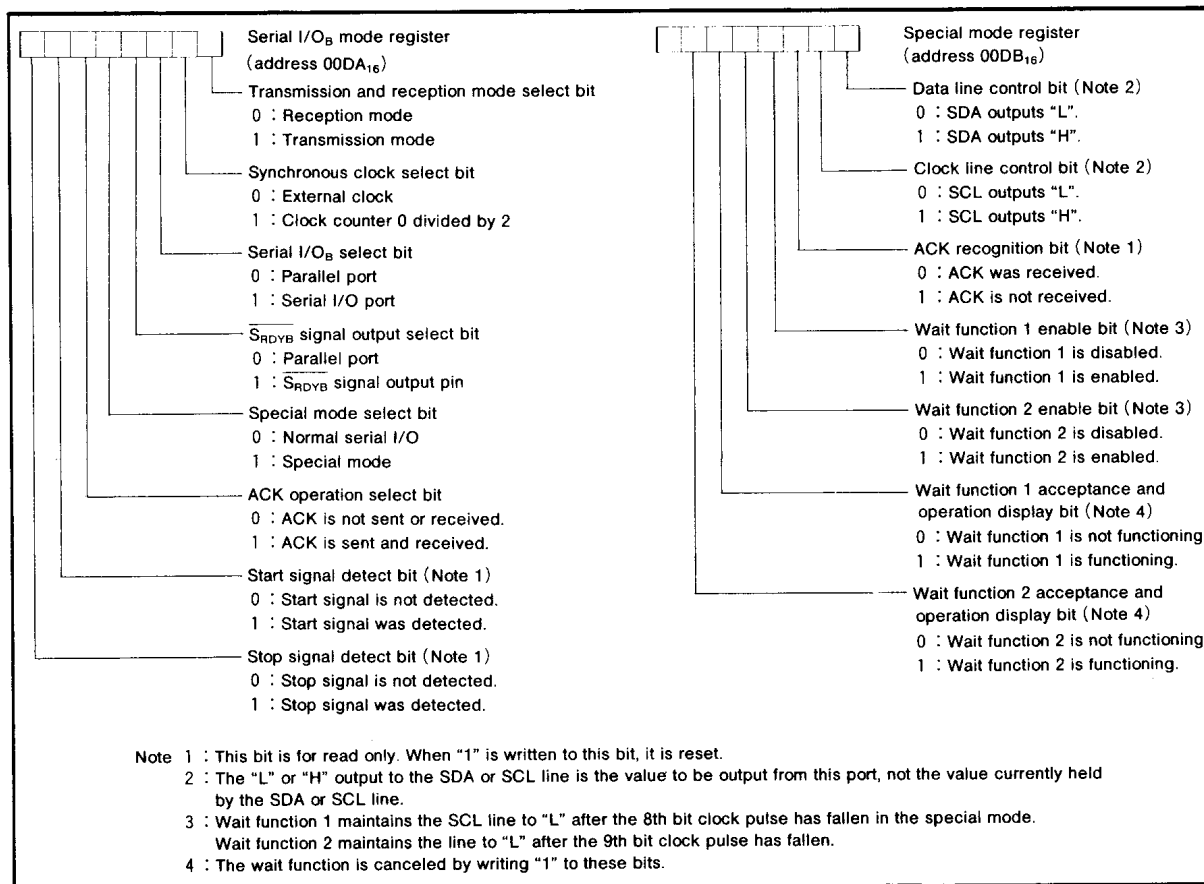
Serial I/$O_B$ mode register
(address $00DA_{16}$)

Transmission and reception mode select bit
0 : Reception mode
1 : Transmission mode

Synchronous clock select bit
0 : External clock
1 : Clock counter 0 divided by 2

Serial I/$O_B$ select bit
0 : Parallel port
1 : Serial I/O port

$\overline{S_{RDYB}}$ signal output select bit
0 : Parallel port
1 : $\overline{S_{RDYB}}$ signal output pin

Special mode select bit
0 : Normal serial I/O
1 : Special mode

ACK operation select bit
0 : ACK is not sent or received.
1 : ACK is sent and received.

Start signal detect bit (Note 1)
0 : Start signal is not detected.
1 : Start signal was detected.

Stop signal detect bit (Note 1)
0 : Stop signal is not detected.
1 : Stop signal was detected.

Special mode register
(address $00DB_{16}$)

Data line control bit (Note 2)
0 : SDA outputs "L".
1 : SDA outputs "H".

Clock line control bit (Note 2)
0 : SCL outputs "L".
1 : SCL outputs "H".

ACK recognition bit (Note 1)
0 : ACK was received.
1 : ACK is not received.

Wait function 1 enable bit (Note 3)
0 : Wait function 1 is disabled.
1 : Wait function 1 is enabled.

Wait function 2 enable bit (Note 3)
0 : Wait function 2 is disabled.
1 : Wait function 2 is enabled.

Wait function 1 acceptance and operation display bit (Note 4)
0 : Wait function 1 is not functioning
1 : Wait function 1 is functioning.

Wait function 2 acceptance and operation display bit (Note 4)
0 : Wait function 2 is not functioning
1 : Wait function 2 is functioning.

Note 1 : This bit is for read only. When "1" is written to this bit, it is reset.
2 : The "L" or "H" output to the SDA or SCL line is the value to be output from this port, not the value currently held by the SDA or SCL line.
3 : Wait function 1 maintains the SCL line to "L" after the 8th bit clock pulse has fallen in the special mode. Wait function 2 maintains the line to "L" after the 9th bit clock pulse has fallen.
4 : The wait function is canceled by writing "1" to these bits.